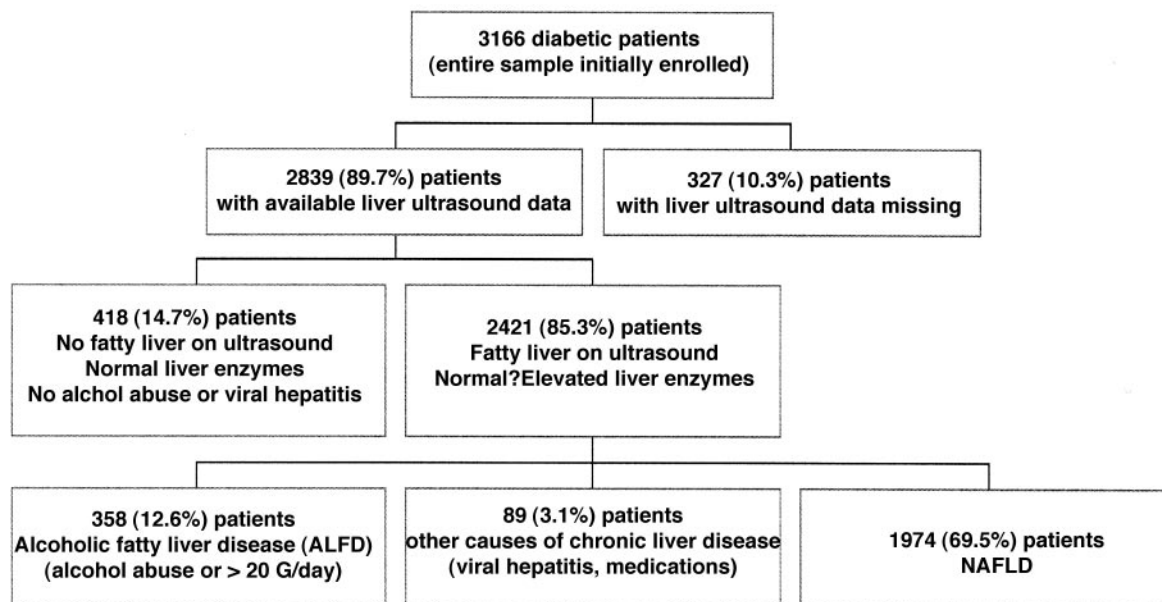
3166 diabetic patients
(entire sample initially enrolled)

2839 (89.7%) patients
with available liver ultrasound data

327 (10.3%) patients
with liver ultrasound data missing

418 (14.7%) patients
No fatty liver on ultrasound
Normal liver enzymes
No alchol abuse or viral hepatitis

2421 (85.3%) patients
Fatty liver on ultrasound
Normal?Elevated liver enzymes

358 (12.6%) patients
Alcoholic fatty liver disease (ALFD)
(alcohol abuse or > 20 G/day)

89 (3.1%) patients
other causes of chronic liver disease
(viral hepatitis, medications)

1974 (69.5%) patients
NAFLD